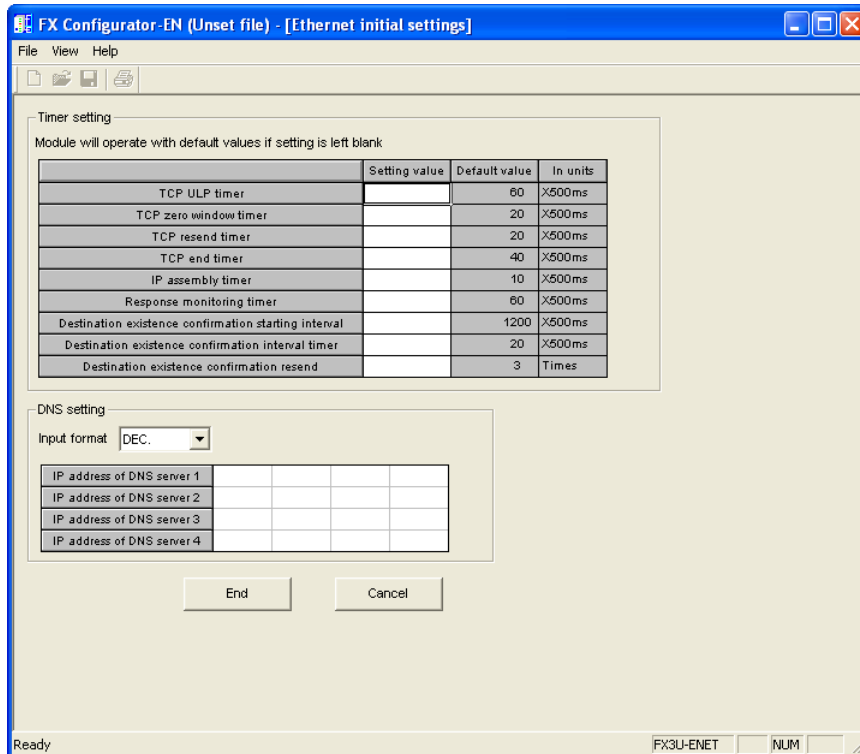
FX Configurator-EN (Unset file) - [Ethernet initial settings]

File View Help

Timer setting

Module will operate with default values if setting is left blank

| | Setting value | Default value | In units |
|---|---|---|---|
| TCP ULP timer | | 60 | X500ms |
| TCP zero window timer | | 20 | X500ms |
| TCP resend timer | | 20 | X500ms |
| TCP end timer | | 40 | X500ms |
| IP assembly timer | | 10 | X500ms |
| Response monitoring timer | | 60 | X500ms |
| Destination existence confirmation starting interval | | 1200 | X500ms |
| Destination existence confirmation interval timer | | 20 | X500ms |
| Destination existence confirmation resend | | 3 | Times |

DNS setting

Input format DEC.

| IP address of DNS server 1 | | | | |
|---|---|---|---|---|
| IP address of DNS server 2 | | | | |
| IP address of DNS server 3 | | | | |
| IP address of DNS server 4 | | | | |

End Cancel

Ready FX3U-ENET NUM